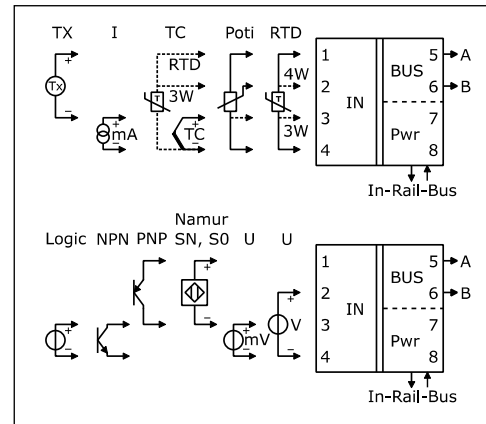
TX I TC Poti RTD

Tx + –

mA + –

RTD 3W TC

4W 3W

1 2 3 4 IN

BUS 5 A 6 B

Pwr 7 8

In-Rail-Bus

Logic NPN PNP Namur SN, S0 U U

+ –

+ –

mV + –

V + –

1 2 3 4 IN

BUS 5 A 6 B

Pwr 7 8

In-Rail-Bus